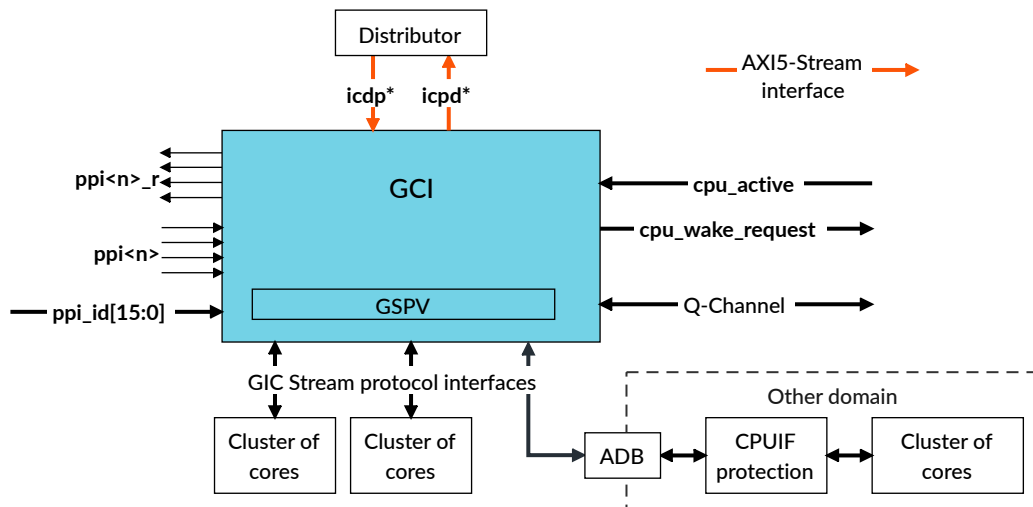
Distributor

AXI5-Stream interface

icdp*

icpd*

GCI

ppi<n>_r

ppi<n>

ppi_id[15:0]

cpu_active

cpu_wake_request

Q-Channel

GSPV

GIC Stream protocol interfaces

Other domain

Cluster of cores

Cluster of cores

ADB

CPUIF protection

Cluster of cores